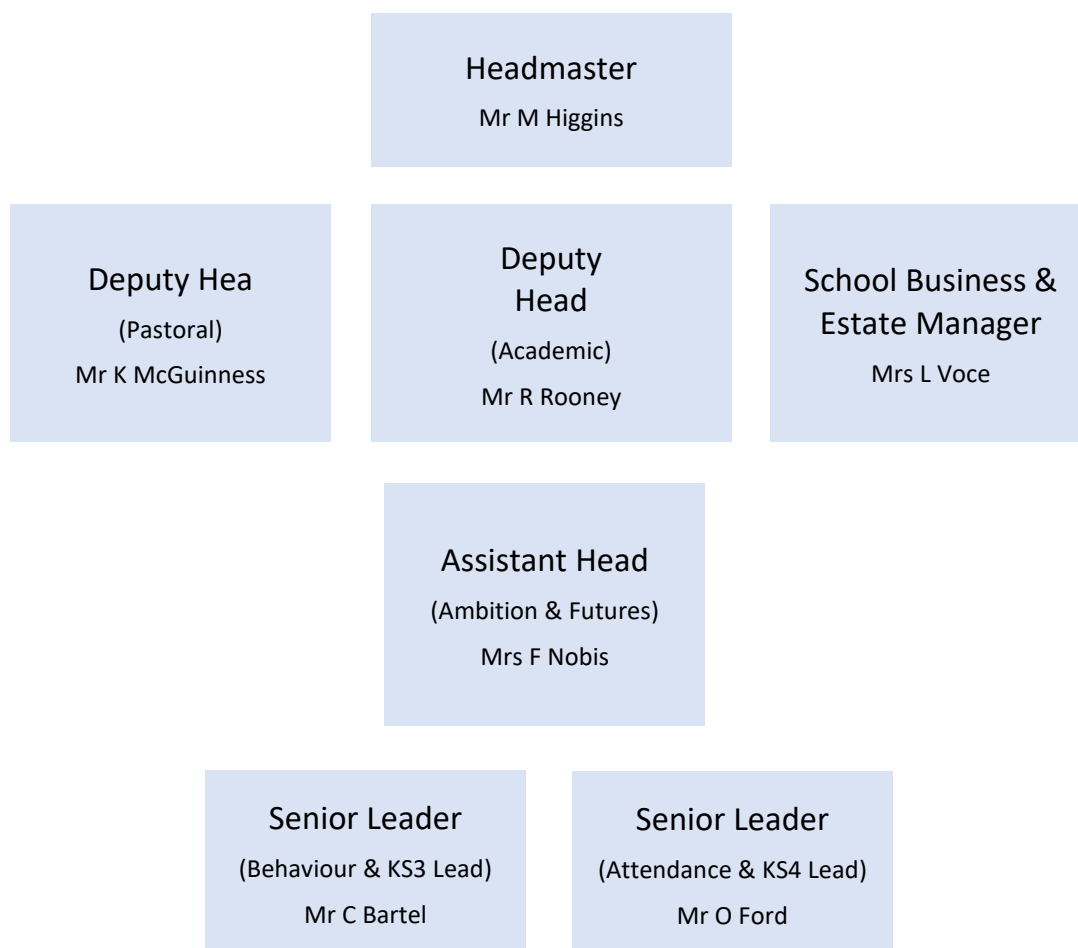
Headmaster
Mr M Higgins

Deputy Hea
(Pastoral)
Mr K McGuinness

Deputy Head
(Academic)
Mr R Rooney

School Business & Estate Manager
Mrs L Voce

Assistant Head
(Ambition & Futures)
Mrs F Nobis

Senior Leader
(Behaviour & KS3 Lead)
Mr C Bartel

Senior Leader
(Attendance & KS4 Lead)
Mr O Ford